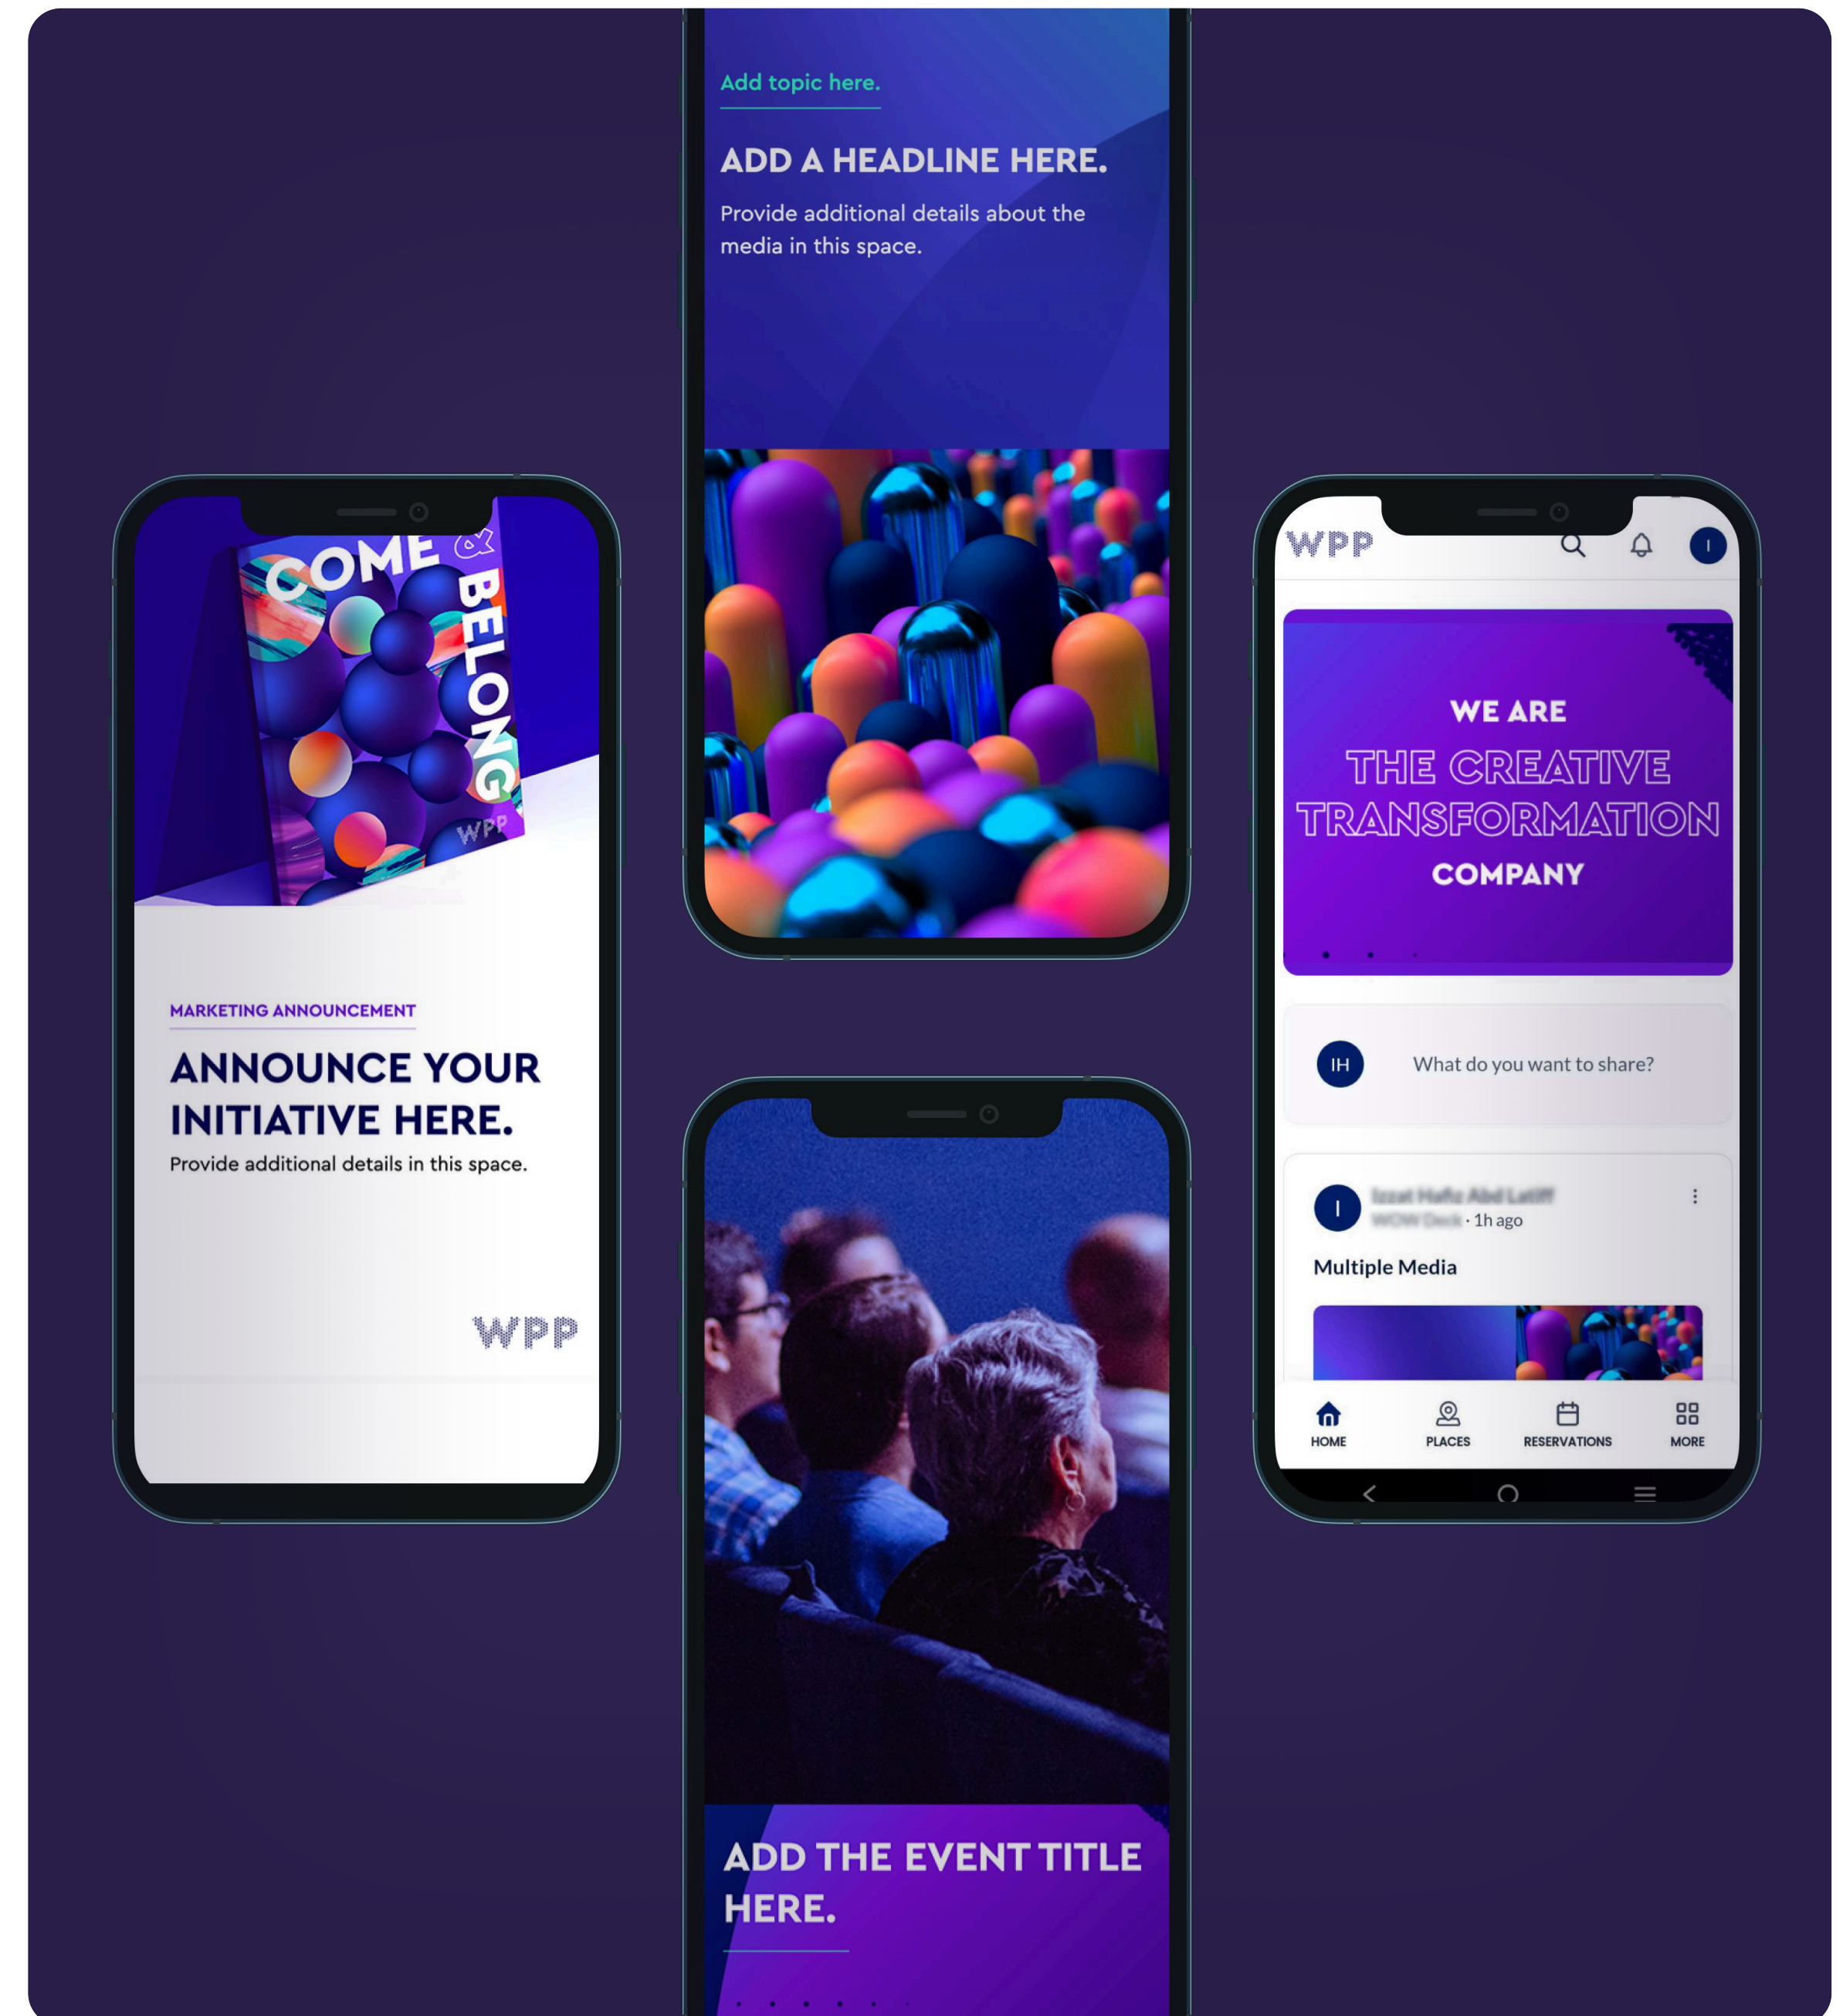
COME & BELONG
WPP

MARKETING ANNOUNCEMENT
ANNOUNCE YOUR INITIATIVE HERE.
Provide additional details in this space.

WPP

Add topic here.
ADD A HEADLINE HERE.
Provide additional details about the media in this space.

ADD THE EVENT TITLE HERE.

WPP
I

WE ARE
THE CREATIVE TRANSFORMATION
COMPANY

IH
What do you want to share?

I
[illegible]
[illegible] · 1h ago
Multiple Media

HOME
PLACES
RESERVATIONS
MORE